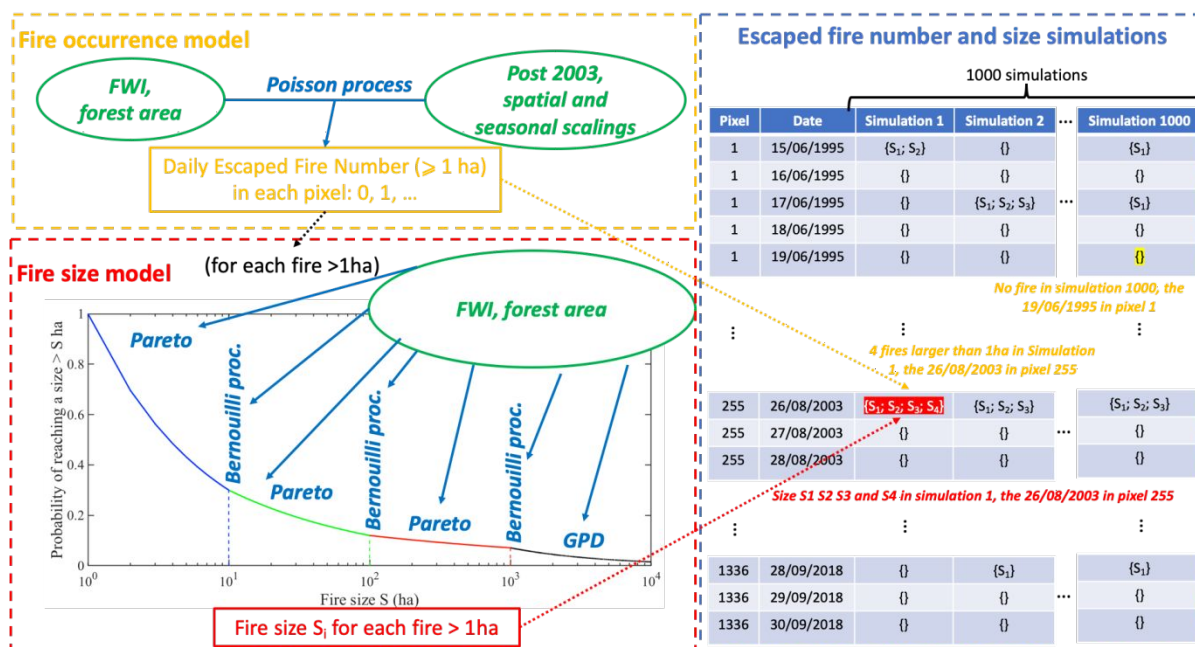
Fire occurrence model

FWI, forest area

Poisson process

Post 2003, spatial and seasonal scalings

Daily Escaped Fire Number (≥ 1 ha) in each pixel: 0, 1, …

Fire size model

(for each fire >1ha)

FWI, forest area

Pareto

Bernouilli proc.

Pareto

Bernouilli proc.

Pareto

Bernouilli proc.

GPD

Probability of reaching a size > S ha

Fire size S (ha)

1

0.8

0.6

0.4

0.2

0

$10^0$ $10^1$ $10^2$ $10^3$ $10^4$

Fire size $S_i$ for each fire > 1ha

Escaped fire number and size simulations

1000 simulations

| Pixel | Date | Simulation 1 | Simulation 2 | … | Simulation 1000 |
|---|---|---|---|---|---|
| 1 | 15/06/1995 | {$S_1$; $S_2$} | {} | | {$S_1$} |
| 1 | 16/06/1995 | {} | {} | | {} |
| 1 | 17/06/1995 | {} | {$S_1$; $S_2$; $S_3$} | … | {$S_1$} |
| 1 | 18/06/1995 | {} | {} | | {} |
| 1 | 19/06/1995 | {} | {} | | {} |
| ⋮ | | ⋮ | | | ⋮ |
| 255 | 26/08/2003 | {$S_1$; $S_2$; $S_3$; $S_4$} | {$S_1$; $S_2$; $S_3$} | | {$S_1$; $S_2$; $S_3$} |
| 255 | 27/08/2003 | {} | {} | … | {} |
| 255 | 28/08/2003 | {} | {} | | {} |
| ⋮ | | ⋮ | ⋮ | | ⋮ |
| 1336 | 28/09/2018 | {} | {$S_1$} | | {$S_1$} |
| 1336 | 29/09/2018 | {} | {} | … | {} |
| 1336 | 30/09/2018 | {} | {} | | {} |

No fire in simulation 1000, the 19/06/1995 in pixel 1

4 fires larger than 1ha in Simulation 1, the 26/08/2003 in pixel 255

Size S1 S2 S3 and S4 in simulation 1, the 26/08/2003 in pixel 255